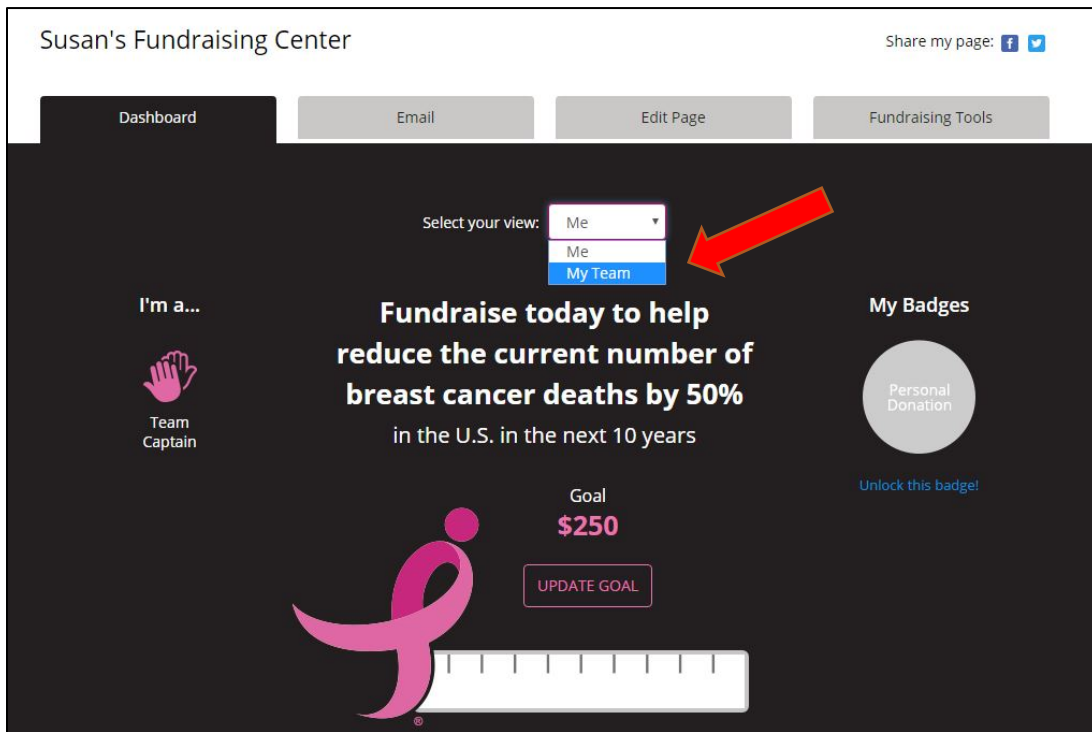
Susan's Fundraising Center

Share my page:

Dashboard

Email

Edit Page

Fundraising Tools

Select your view: Me

Me

My Team

I'm a...

Team Captain

Fundraise today to help reduce the current number of breast cancer deaths by 50%

in the U.S. in the next 10 years

Goal

$250

UPDATE GOAL

My Badges

Personal Donation

Unlock this badge!

®